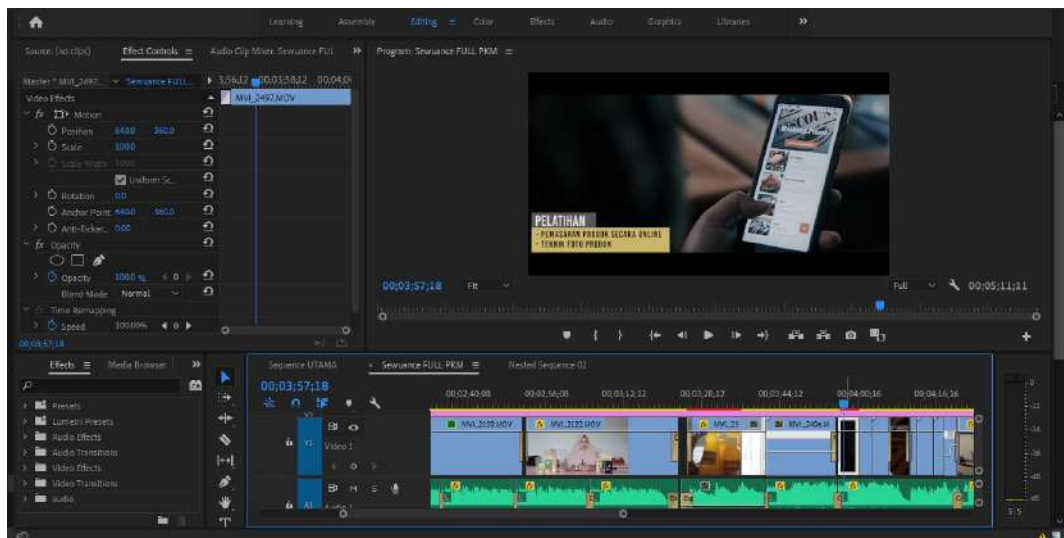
Learning Assembly Editing Color Effects Audio Graphics Libraries »

Source: (no clips) Effect Controls ≡ Audio Clip Mixer: Sewuance FULL » Program: Sewuance FULL PKM ≡

Master * MVI_2492... Sewuance FULL... 3;56;12 00;03;58;12 00;04;0

MVI_2492.MOV

Video Effects
fx Motion
Position 640.0 360.0
Scale 100.0
Scale Width 100.0
Uniform Sc...
Rotation 0.0
Anchor Point 640.0 360.0
Anti-flicker... 0.00
fx Opacity
Opacity 100.0 %
Blend Mode Normal
Time Remapping
Speed 100.00%

00;03;57;18

PELATIHAN
- PEMASARAN PRODUK SECARA ONLINE
- TEKNIK FOTO PRODUK

00;03;57;18 Fit Full 00;05;11;11

Effects ≡ Media Browser »

Presets
Lumetri Presets
Audio Effects
Audio Transitions
Video Effects
Video Transitions
audio

Sequence UTAMA × Sewuance FULL PKM ≡ Nested Sequence 02

00;03;57;18

00;02;40;08 00;02;56;08 00;03;12;12 00;03;28;12 00;03;44;12 00;04;00;16 00;04;16;16

V1 Video 1
A1 Audio 1

MVI_3120.MOV MVI_3122.MOV MVI_25 MVI_3404

S S